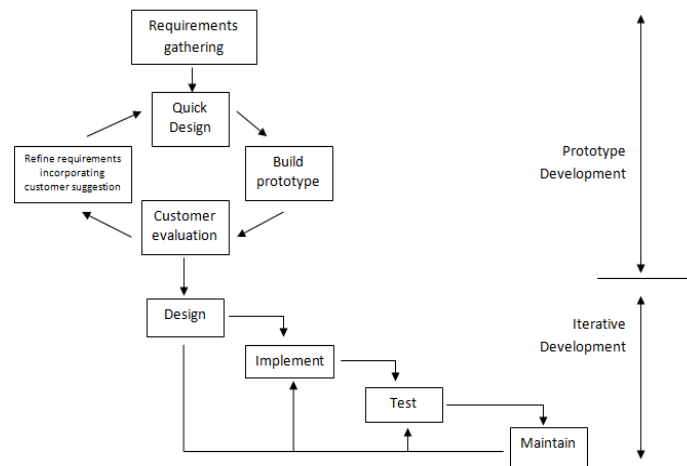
Requirements gathering

Quick Design

Build prototype

Customer evaluation

Refine requirements incorporating customer suggestion

Prototype Development

Design

Implement

Test

Maintain

Iterative Development